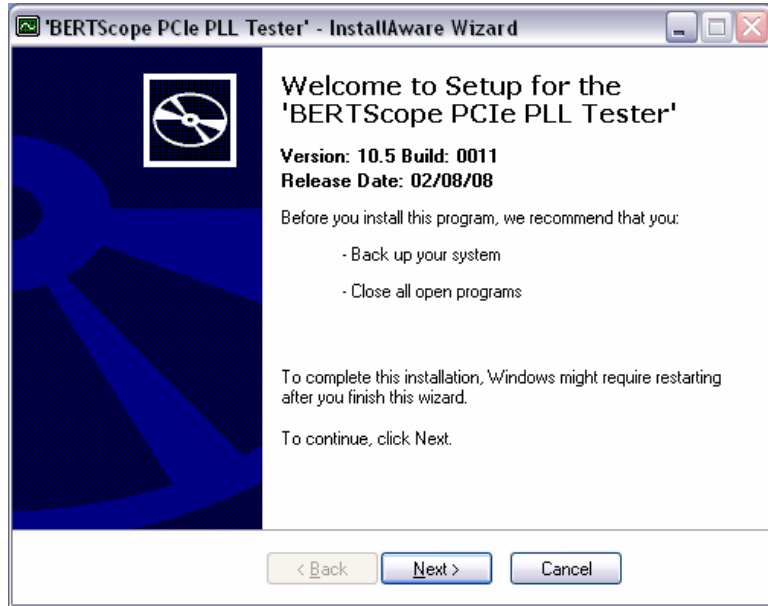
'BERTScope PCIe PLL Tester' - InstallAware Wizard

Welcome to Setup for the 'BERTScope PCIe PLL Tester'

Version: 10.5 Build: 0011
Release Date: 02/08/08

Before you install this program, we recommend that you:

- Back up your system

- Close all open programs

To complete this installation, Windows might require restarting after you finish this wizard.

To continue, click Next.

< Back
Next >
Cancel